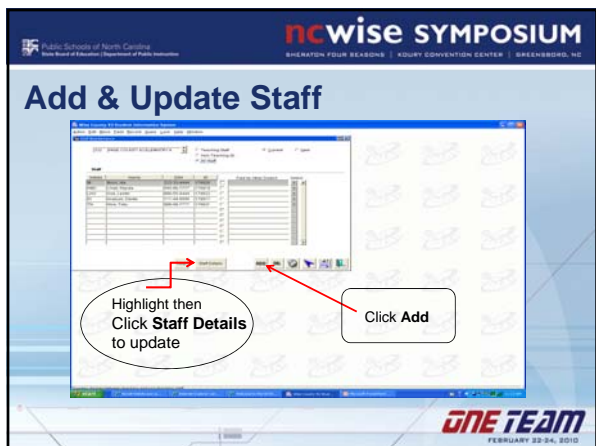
Public Schools of North Carolina
State Board of Education | Department of Public Instruction

ncwise SYMPOSIUM
SHERATON FOUR SEASONS | KOURY CONVENTION CENTER | GREENSBORO, NC

Add & Update Staff

Highlight then Click **Staff Details** to update

Click **Add**

ONE TEAM
FEBRUARY 22-24, 2010